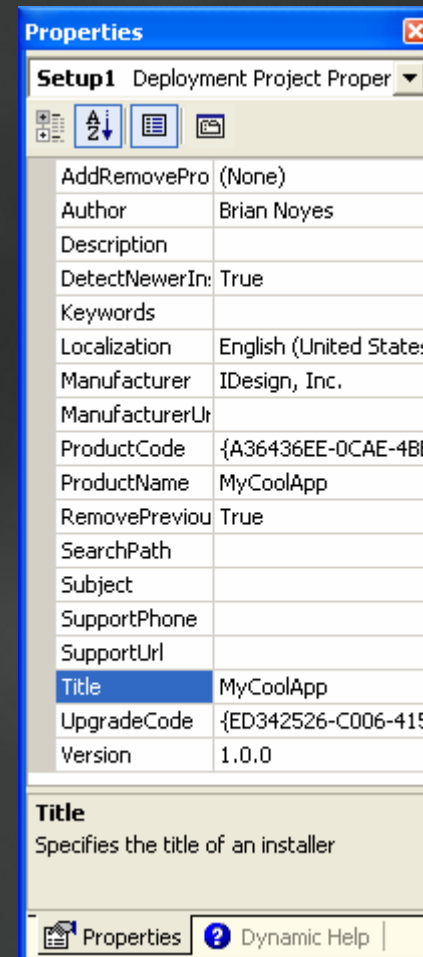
Properties

**Setup1** Deployment Project Proper

| | |
|---|---|
| AddRemovePro | (None) |
| Author | Brian Noyes |
| Description | |
| DetectNewerIn: | True |
| Keywords | |
| Localization | English (United States |
| Manufacturer | IDesign, Inc. |
| ManufacturerUr | |
| ProductCode | {A36436EE-0CAE-4B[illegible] |
| ProductName | MyCoolApp |
| RemovePreviou | True |
| SearchPath | |
| Subject | |
| SupportPhone | |
| SupportUrl | |
| Title | MyCoolApp |
| UpgradeCode | {ED342526-C006-41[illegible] |
| Version | 1.0.0 |

**Title**
Specifies the title of an installer

Properties | Dynamic Help